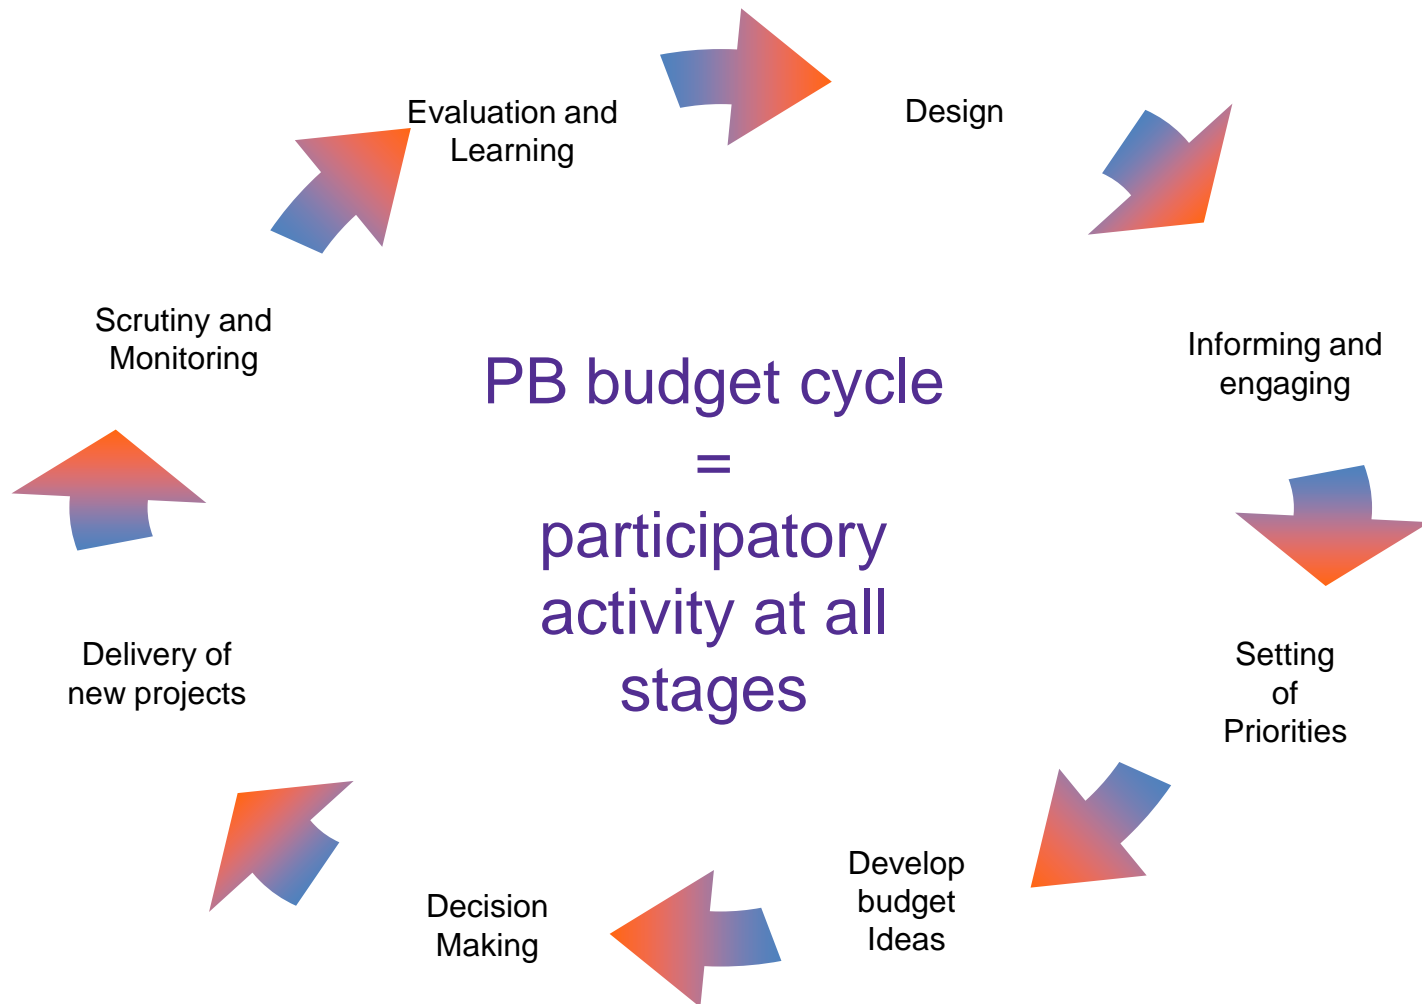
Evaluation and Learning

Design

Informing and engaging

Setting of Priorities

Develop budget Ideas

Decision Making

Delivery of new projects

Scrutiny and Monitoring

PB budget cycle
=
participatory activity at all stages